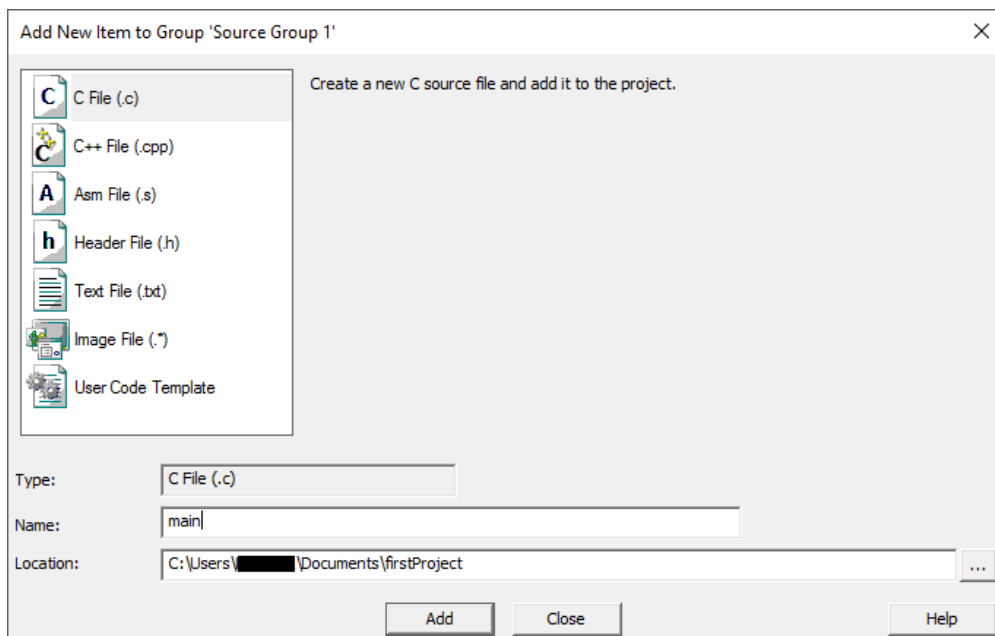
Add New Item to Group 'Source Group 1'

×

C File (.c)

C++ File (.cpp)

Asm File (.s)

Header File (.h)

Text File (.txt)

Image File (.*)

User Code Template

Create a new C source file and add it to the project.

Type: C File (.c)

Name: main

Location: C:\Users\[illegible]\Documents\firstProject ...

Add Close Help